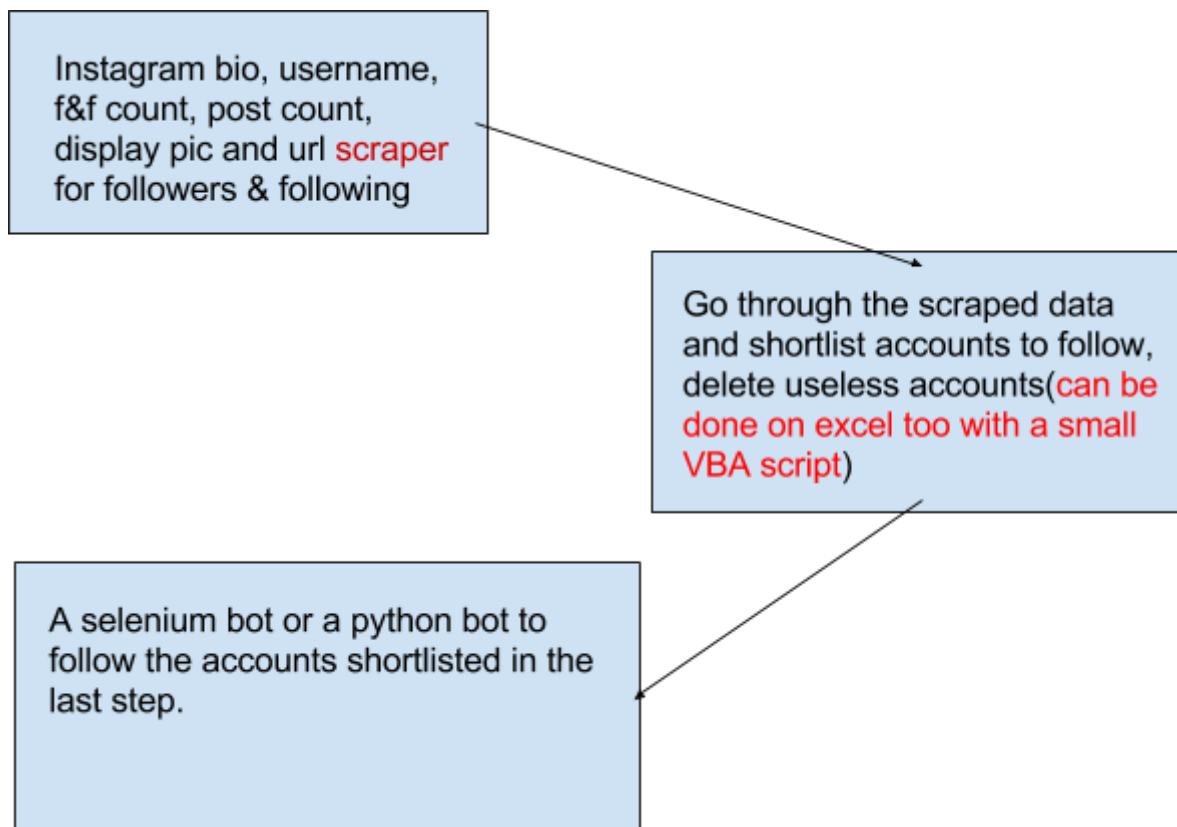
Instagram bio, username, f&f count, post count, display pic and url scraper for followers & following

Go through the scraped data and shortlist accounts to follow, delete useless accounts(can be done on excel too with a small VBA script)

A selenium bot or a python bot to follow the accounts shortlisted in the last step.